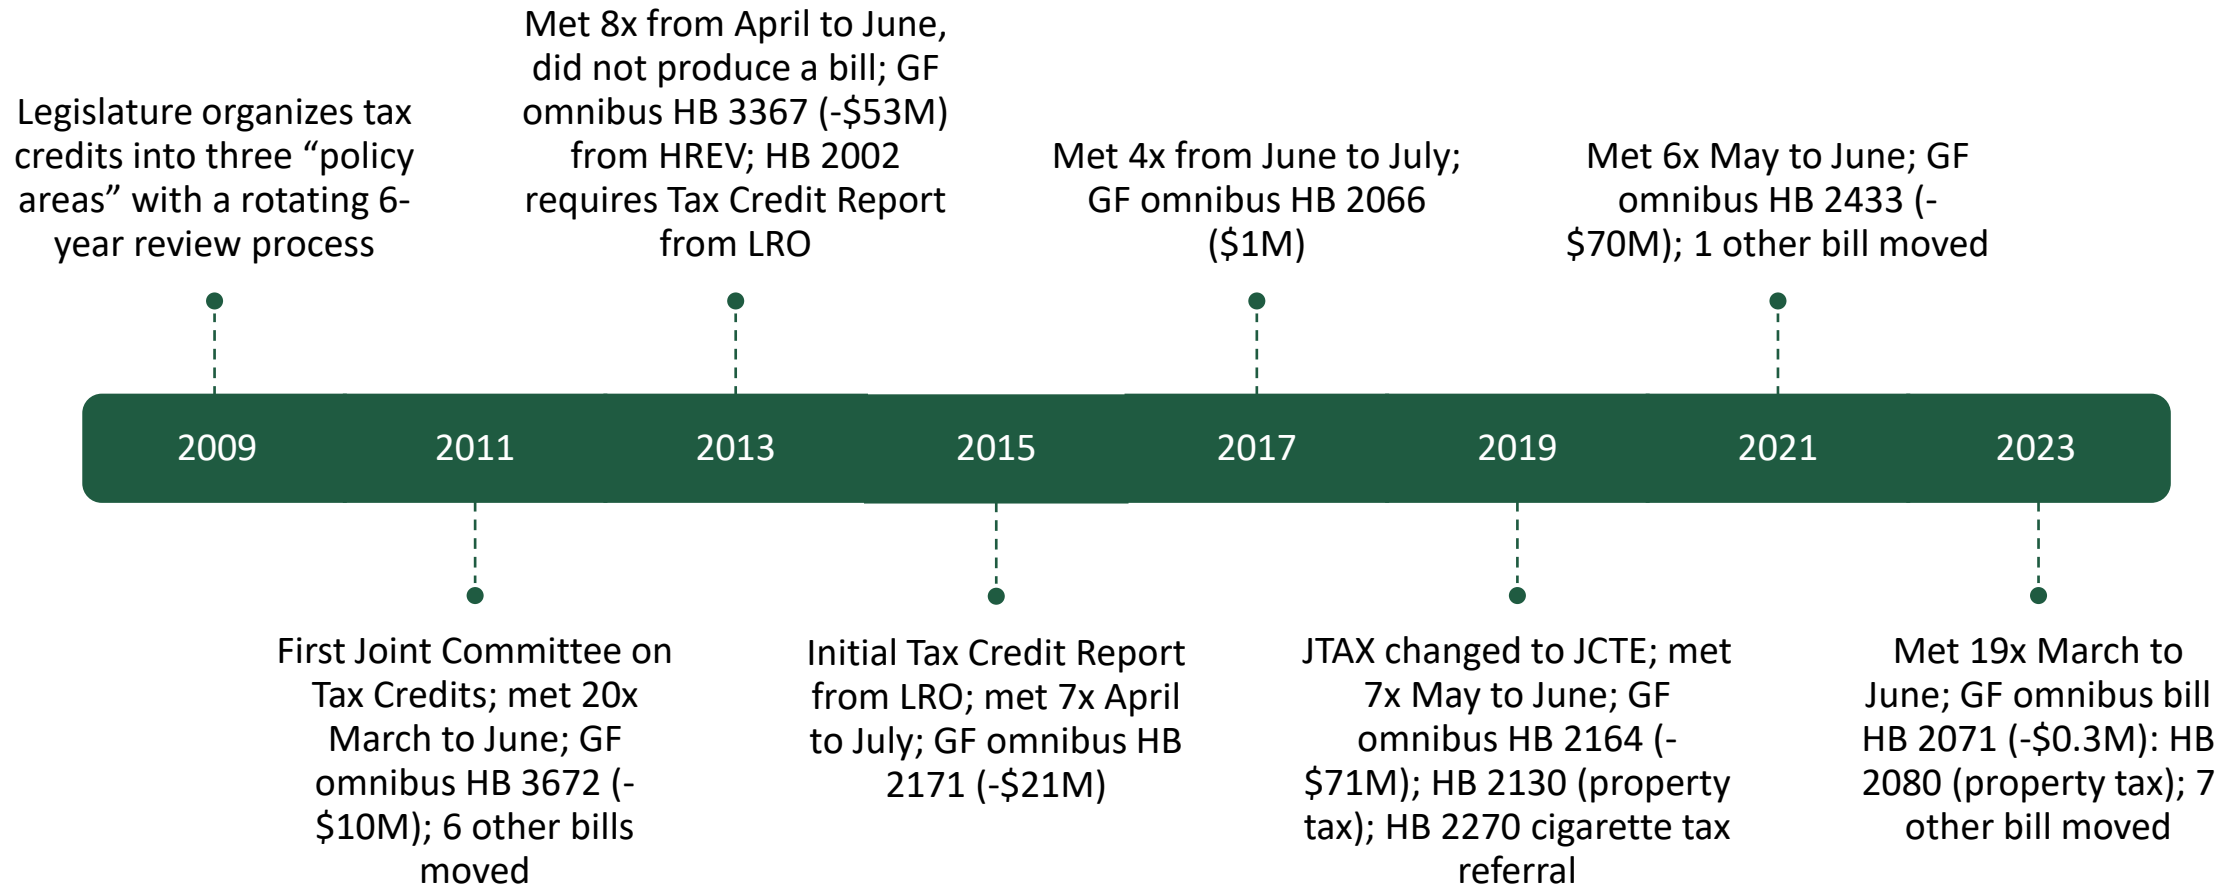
Legislature organizes tax credits into three “policy areas” with a rotating 6-year review process

Met 8x from April to June, did not produce a bill; GF omnibus HB 3367 (-$53M) from HREV; HB 2002 requires Tax Credit Report from LRO

Met 4x from June to July; GF omnibus HB 2066 ($1M)

Met 6x May to June; GF omnibus HB 2433 (-$70M); 1 other bill moved

2009 2011 2013 2015 2017 2019 2021 2023

First Joint Committee on Tax Credits; met 20x March to June; GF omnibus HB 3672 (-$10M); 6 other bills moved

Initial Tax Credit Report from LRO; met 7x April to July; GF omnibus HB 2171 (-$21M)

JTAX changed to JCTE; met 7x May to June; GF omnibus HB 2164 (-$71M); HB 2130 (property tax); HB 2270 cigarette tax referral

Met 19x March to June; GF omnibus bill HB 2071 (-$0.3M): HB 2080 (property tax); 7 other bill moved